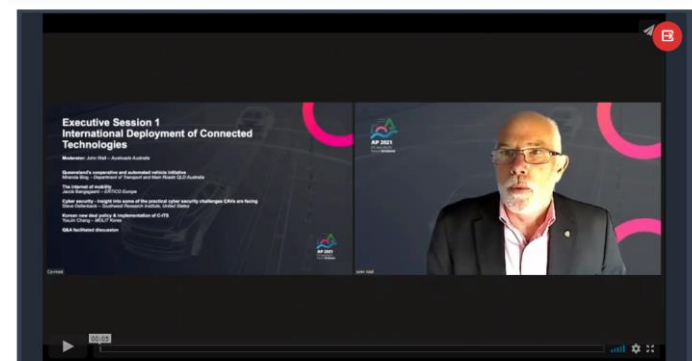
Executive Session 1
International Deployment of Connected Technologies

Moderator: John Wall – Austroads Australia

Queensland's cooperative and automated vehicle initiative
Miranda Blogg – Department of Transport and Main Roads QLD Australia

The internet of mobility
Jacob Bangsgaard – ERTICO Europe

Cyber security – insight into some of the practical cyber security challenges CAVs are facing
Steve Dellenback – Southwest Research Institute, United States

Korean new deal policy & implementation of C-ITS
Youjin Chang – MOLIT Korea

Q&A facilitated discussion

AP 2021

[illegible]

John Wall

00:05